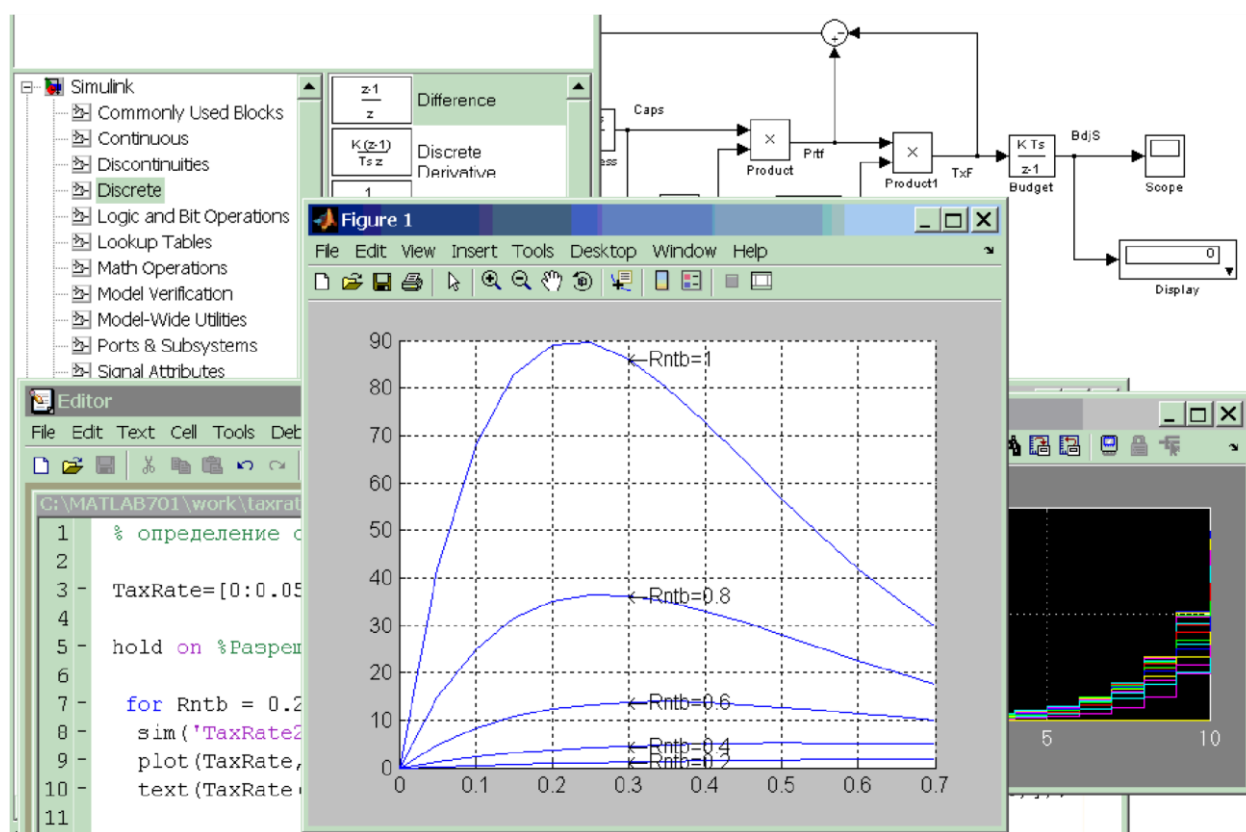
Simulink
Commonly Used Blocks
Continuous
Discontinuities
Discrete
Logic and Bit Operations
Lookup Tables
Math Operations
Model Verification
Model-Wide Utilities
Ports & Subsystems
Signal Attributes

$\frac{z-1}{z}$ Difference
$\frac{K(z-1)}{Ts\,z}$ Discrete Derivative
1

Caps
Prtf
Product
Product1
TxF
$\frac{K\,Ts}{z-1}$
Budget
BdjS
Scope
0
Display

Figure 1
File Edit View Insert Tools Desktop Window Help

90
80
70
60
50
40
30
20
10
0
0 0.1 0.2 0.3 0.4 0.5 0.6 0.7
←Rntb=1
←Rntb=0.8
←Rntb=0.6
←Rntb=0.4
←Rntb=0.2

Editor
File Edit Text Cell Tools Deb
C:\MATLAB701\work\taxrat
1 % определение с
2
3 - TaxRate=[0:0.05
4
5 - hold on %Разреш
6
7 - for Rntb = 0.2
8 - sim('TaxRate2
9 - plot(TaxRate,
10 - text(TaxRate(
11

5 10